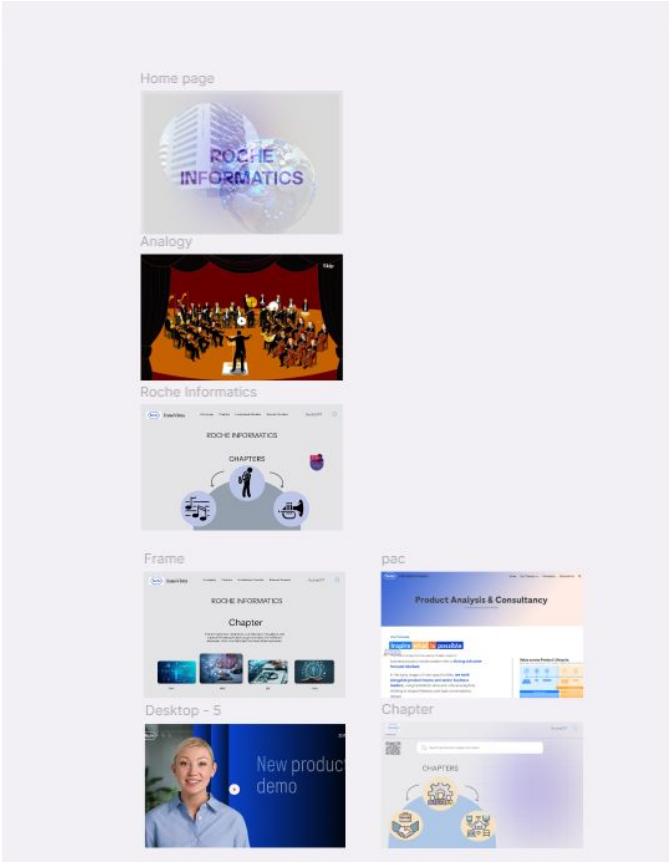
Home page

ROCHE INFORMATICS

Analogy

Skip

Roche Informatics

ROCHE INFORMATICS

CHAPTERS

Frame

ROCHE INFORMATICS

Chapter

pac

Product Analysis & Consultancy

Inspire what is possible

Desktop - 5

New product demo

Chapter

CHAPTERS